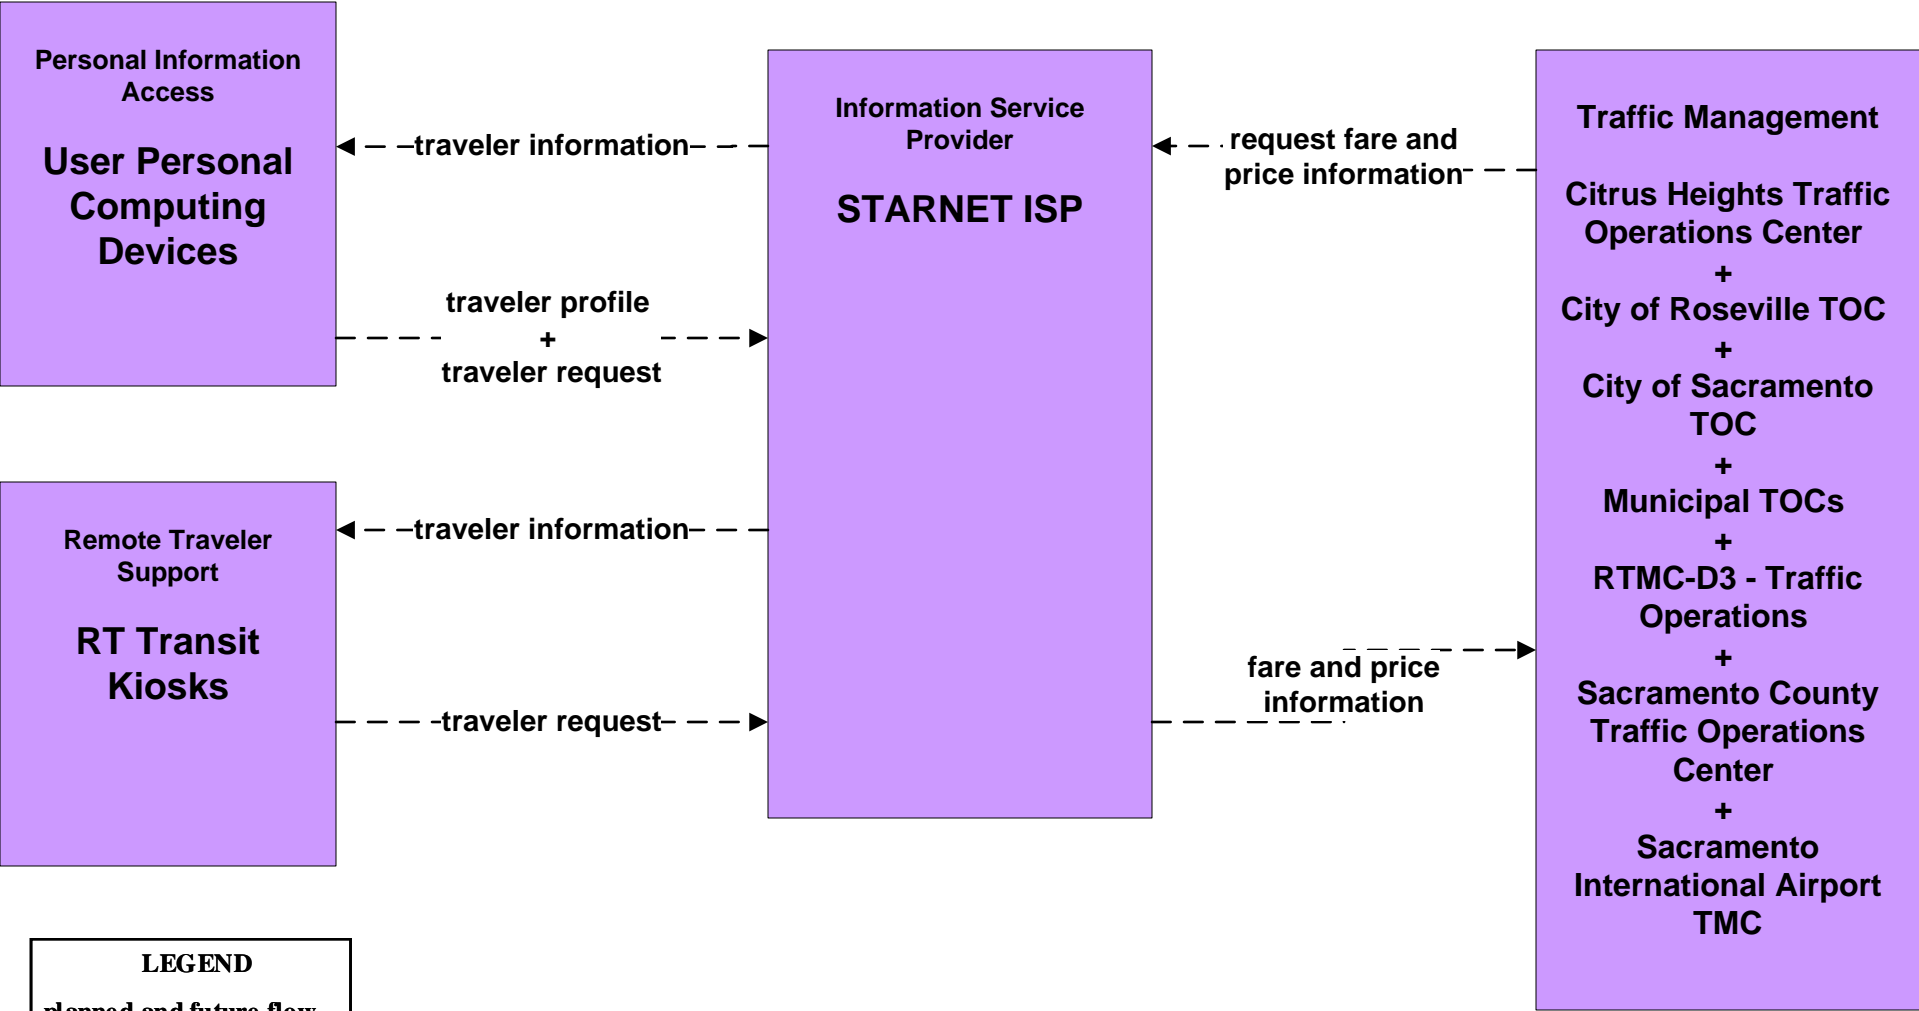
Personal Information Access

User Personal Computing Devices

Information Service Provider

STARNET ISP

Traffic Management

Citrus Heights Traffic Operations Center
+
City of Roseville TOC
+
City of Sacramento TOC
+
Municipal TOCs
+
RTMC-D3 - Traffic Operations
+
Sacramento County Traffic Operations Center
+
Sacramento International Airport TMC

traveler information

request fare and price information

traveler profile
+
traveler request

Remote Traveler Support

RT Transit Kiosks

traveler information

fare and price information

traveler request

LEGEND

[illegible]